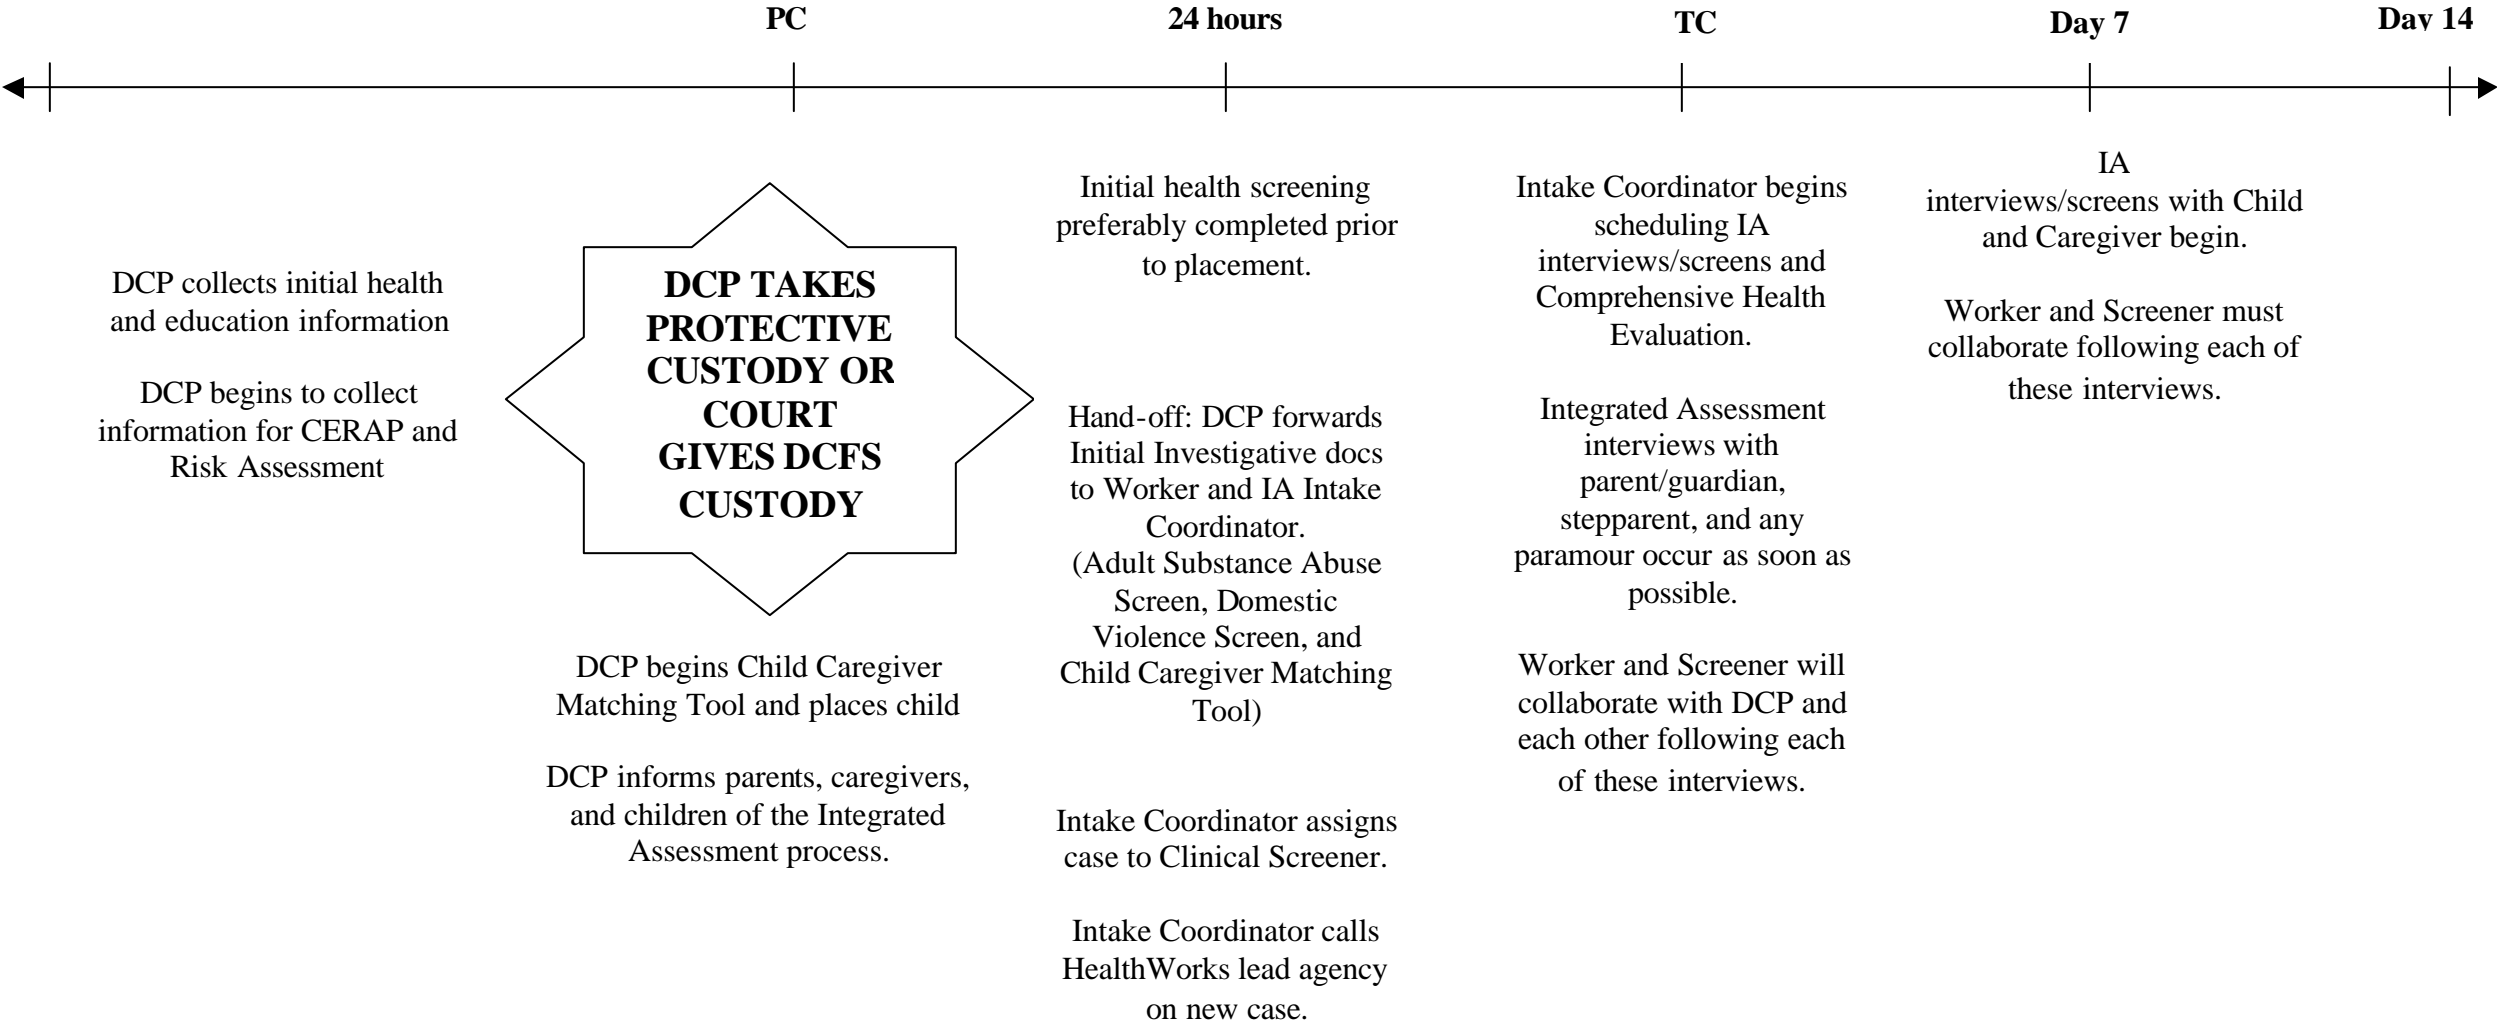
PC 24 hours TC Day 7 Day 14

DCP collects initial health and education information

DCP begins to collect information for CERAP and Risk Assessment

DCP TAKES PROTECTIVE CUSTODY OR COURT GIVES DCFS CUSTODY

DCP begins Child Caregiver Matching Tool and places child

DCP informs parents, caregivers, and children of the Integrated Assessment process.

Initial health screening preferably completed prior to placement.

Hand-off: DCP forwards Initial Investigative docs to Worker and IA Intake Coordinator. (Adult Substance Abuse Screen, Domestic Violence Screen, and Child Caregiver Matching Tool)

Intake Coordinator assigns case to Clinical Screener.

Intake Coordinator calls HealthWorks lead agency on new case.

Intake Coordinator begins scheduling IA interviews/screens and Comprehensive Health Evaluation.

Integrated Assessment interviews with parent/guardian, stepparent, and any paramour occur as soon as possible.

Worker and Screener will collaborate with DCP and each other following each of these interviews.

IA interviews/screens with Child and Caregiver begin.

Worker and Screener must collaborate following each of these interviews.